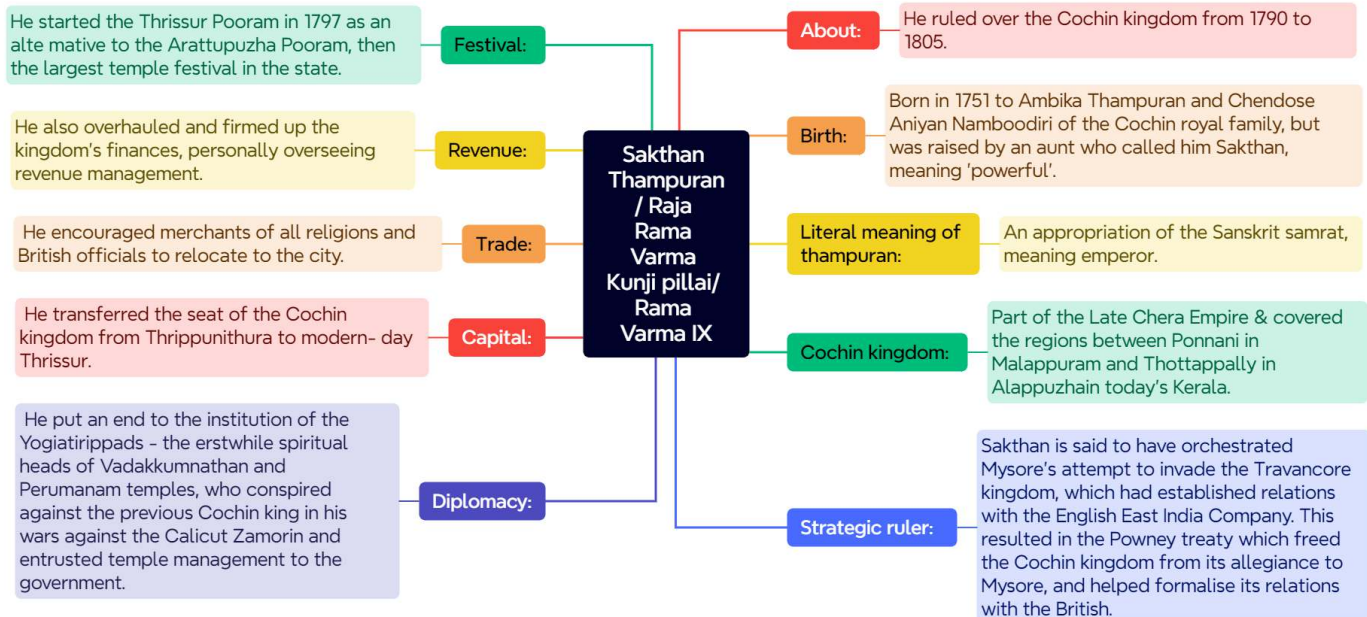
Sakthan Thampuran / Raja Rama Varma Kunji pillai/ Rama Varma IX

Festival:

He started the Thrissur Pooram in 1797 as an alte mative to the Arattupuzha Pooram, then the largest temple festival in the state.

Revenue:

He also overhauled and firmed up the kingdom's finances, personally overseeing revenue management.

Trade:

He encouraged merchants of all religions and British officials to relocate to the city.

Capital:

He transferred the seat of the Cochin kingdom from Thrippunithura to modern- day Thrissur.

Diplomacy:

He put an end to the institution of the Yogiatirippads - the erstwhile spiritual heads of Vadakkumnathan and Perumanam temples, who conspired against the previous Cochin king in his wars against the Calicut Zamorin and entrusted temple management to the government.

About:

He ruled over the Cochin kingdom from 1790 to 1805.

Birth:

Born in 1751 to Ambika Thampuran and Chendose Aniyan Namboodiri of the Cochin royal family, but was raised by an aunt who called him Sakthan, meaning 'powerful'.

Literal meaning of thampuran:

An appropriation of the Sanskrit samrat, meaning emperor.

Cochin kingdom:

Part of the Late Chera Empire & covered the regions between Ponnani in Malappuram and Thottappally in Alappuzhain today's Kerala.

Strategic ruler:

Sakthan is said to have orchestrated Mysore's attempt to invade the Travancore kingdom, which had established relations with the English East India Company. This resulted in the Powney treaty which freed the Cochin kingdom from its allegiance to Mysore, and helped formalise its relations with the British.